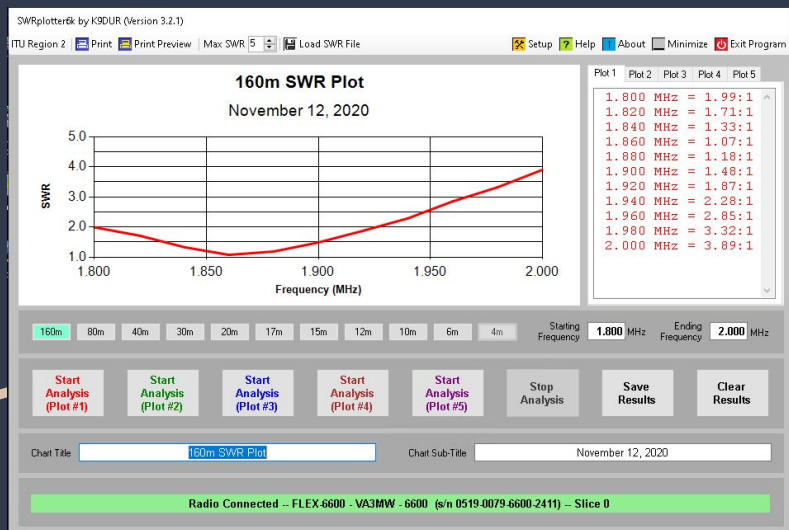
SWRplotter6k by K9DUR (Version 3.2.1)

ITU Region 2 Print Print Preview Max SWR 5 Load SWR File Setup Help About Minimize Exit Program

160m SWR Plot

November 12, 2020

5.0
4.0
3.0
2.0
1.0
SWR
1.800 1.850 1.900 1.950 2.000
Frequency (MHz)

Plot 1 Plot 2 Plot 3 Plot 4 Plot 5

1.800 MHz = 1.99:1
1.820 MHz = 1.71:1
1.840 MHz = 1.33:1
1.860 MHz = 1.07:1
1.880 MHz = 1.18:1
1.900 MHz = 1.48:1
1.920 MHz = 1.87:1
1.940 MHz = 2.28:1
1.960 MHz = 2.85:1
1.980 MHz = 3.32:1
2.000 MHz = 3.89:1

160m 80m 40m 30m 20m 17m 15m 12m 10m 6m 4m

Starting Frequency 1.800 MHz Ending Frequency 2.000 MHz

Start Analysis (Plot #1) Start Analysis (Plot #2) Start Analysis (Plot #3) Start Analysis (Plot #4) Start Analysis (Plot #5) Stop Analysis Save Results Clear Results

Chart Title 160m SWR Plot Chart Sub-Title November 12, 2020

Radio Connected -- FLEX-6600 - VA3MW - 6600 (s/n 0519-0079-6600-2411) -- Slice 0